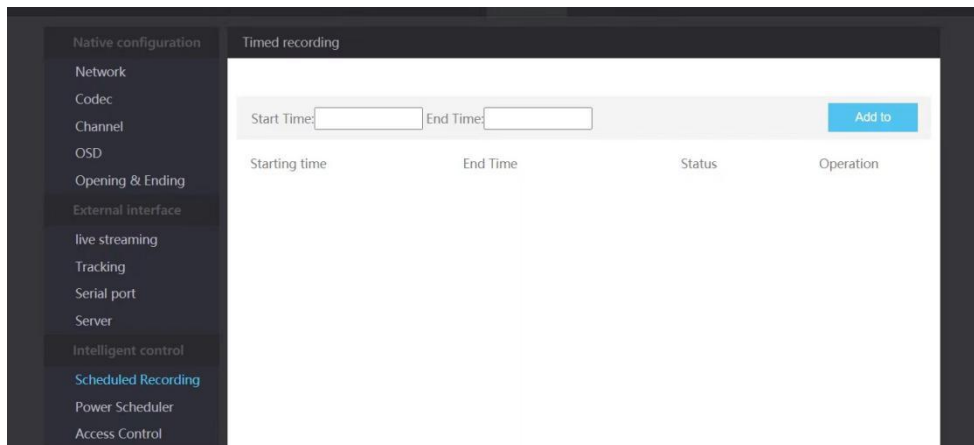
Native configuration
Network
Codec
Channel
OSD
Opening & Ending
External interface
live streaming
Tracking
Serial port
Server
Intelligent control
Scheduled Recording
Power Scheduler
Access Control

Timed recording

Start Time:
End Time:
Add to

| Starting time | End Time | Status | Operation |
|---|---|---|---|